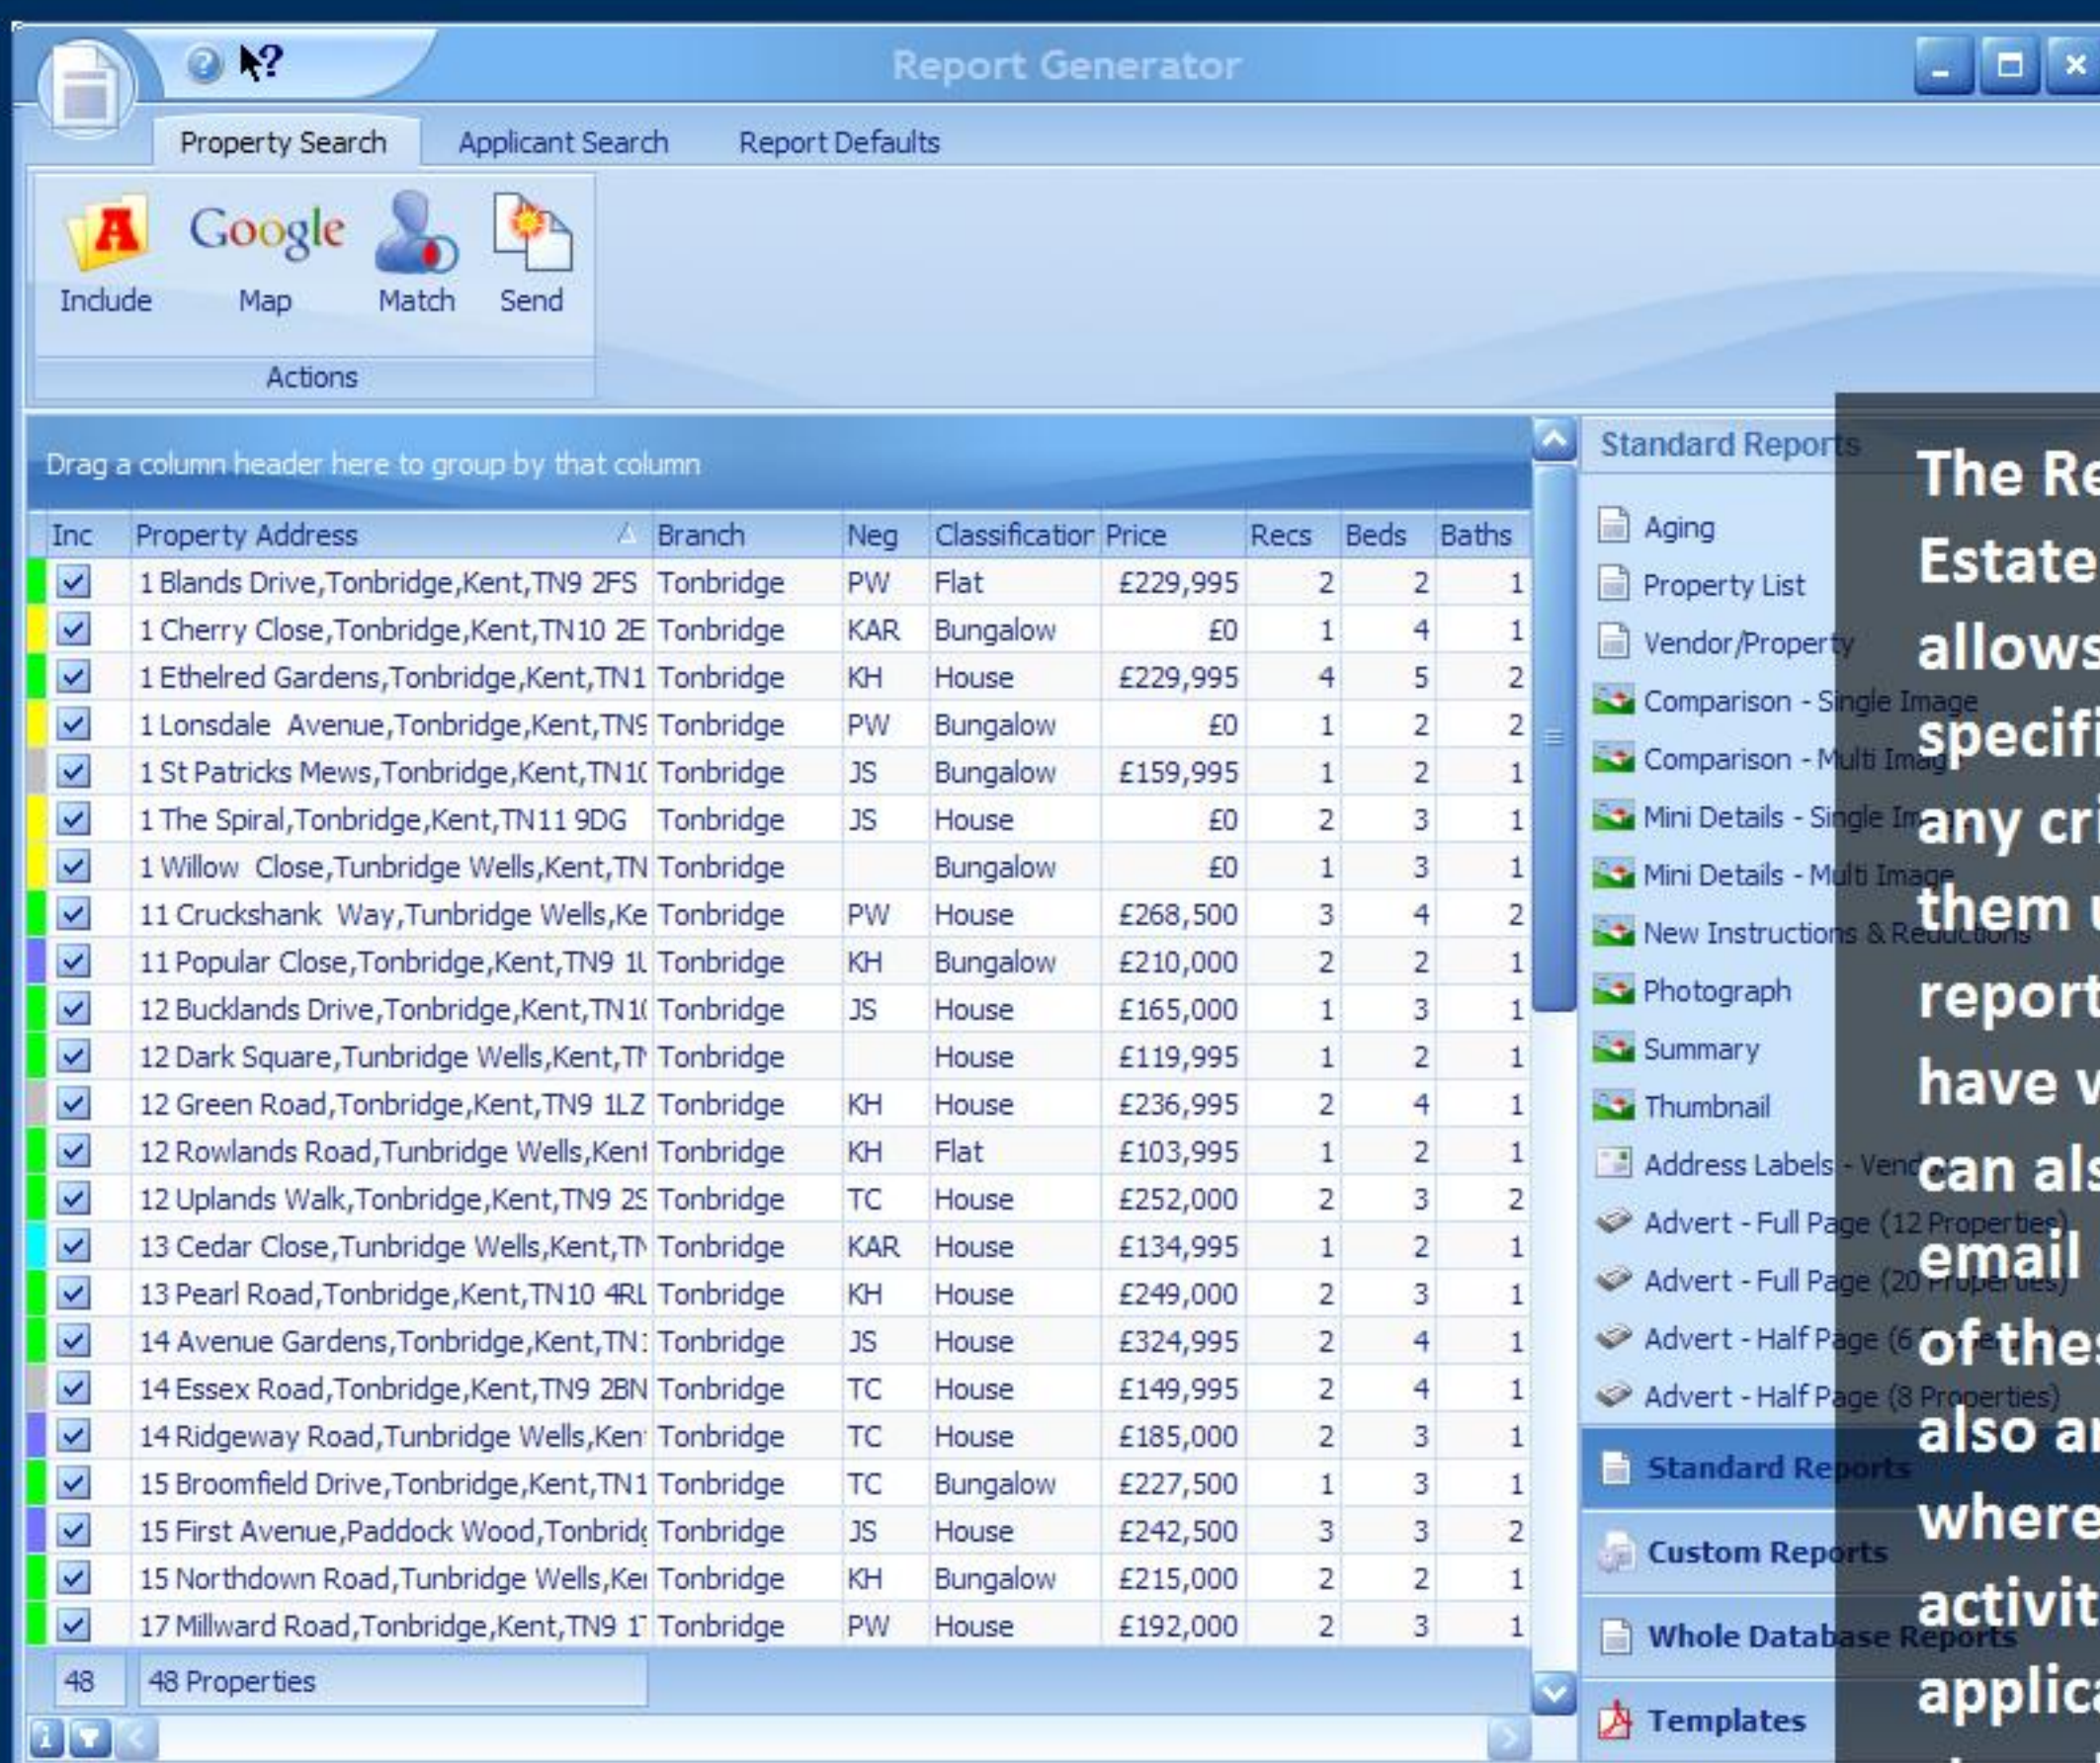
Report Generator

Property Search Applicant Search Report Defaults

Include Google Map Match Send

Actions

Drag a column header here to group by that column

| Inc | Property Address | Branch | Neg | Classificatior | Price | Recs | Beds | Baths |
|---|---|---|---|---|---|---|---|---|
| ✓ | 1 Blands Drive,Tonbridge,Kent,TN9 2FS | Tonbridge | PW | Flat | £229,995 | 2 | 2 | 1 |
| ✓ | 1 Cherry Close,Tonbridge,Kent,TN10 2E | Tonbridge | KAR | Bungalow | £0 | 1 | 4 | 1 |
| ✓ | 1 Ethelred Gardens,Tonbridge,Kent,TN1 | Tonbridge | KH | House | £229,995 | 4 | 5 | 2 |
| ✓ | 1 Lonsdale Avenue,Tonbridge,Kent,TN9 | Tonbridge | PW | Bungalow | £0 | 1 | 2 | 2 |
| ✓ | 1 St Patricks Mews,Tonbridge,Kent,TN1( | Tonbridge | JS | Bungalow | £159,995 | 1 | 2 | 1 |
| ✓ | 1 The Spiral,Tonbridge,Kent,TN11 9DG | Tonbridge | JS | House | £0 | 2 | 3 | 1 |
| ✓ | 1 Willow Close,Tunbridge Wells,Kent,TN | Tonbridge | | Bungalow | £0 | 1 | 3 | 1 |
| ✓ | 11 Cruckshank Way,Tunbridge Wells,Ke | Tonbridge | PW | House | £268,500 | 3 | 4 | 2 |
| ✓ | 11 Popular Close,Tonbridge,Kent,TN9 1L | Tonbridge | KH | Bungalow | £210,000 | 2 | 2 | 1 |
| ✓ | 12 Bucklands Drive,Tonbridge,Kent,TN1( | Tonbridge | JS | House | £165,000 | 1 | 3 | 1 |
| ✓ | 12 Dark Square,Tunbridge Wells,Kent,TI | Tonbridge | | House | £119,995 | 1 | 2 | 1 |
| ✓ | 12 Green Road,Tonbridge,Kent,TN9 1LZ | Tonbridge | KH | House | £236,995 | 2 | 4 | 1 |
| ✓ | 12 Rowlands Road,Tunbridge Wells,Kent | Tonbridge | KH | Flat | £103,995 | 1 | 2 | 1 |
| ✓ | 12 Uplands Walk,Tonbridge,Kent,TN9 2S | Tonbridge | TC | House | £252,000 | 2 | 3 | 2 |
| ✓ | 13 Cedar Close,Tunbridge Wells,Kent,TN | Tonbridge | KAR | House | £134,995 | 1 | 2 | 1 |
| ✓ | 13 Pearl Road,Tonbridge,Kent,TN10 4RL | Tonbridge | KH | House | £249,000 | 2 | 3 | 1 |
| ✓ | 14 Avenue Gardens,Tonbridge,Kent,TN1 | Tonbridge | JS | House | £324,995 | 2 | 4 | 1 |
| ✓ | 14 Essex Road,Tonbridge,Kent,TN9 2BN | Tonbridge | TC | House | £149,995 | 2 | 4 | 1 |
| ✓ | 14 Ridgeway Road,Tunbridge Wells,Ken | Tonbridge | TC | House | £185,000 | 2 | 3 | 1 |
| ✓ | 15 Broomfield Drive,Tonbridge,Kent,TN1 | Tonbridge | TC | Bungalow | £227,500 | 1 | 3 | 1 |
| ✓ | 15 First Avenue,Paddock Wood,Tonbrid | Tonbridge | JS | House | £242,500 | 3 | 3 | 2 |
| ✓ | 15 Northdown Road,Tunbridge Wells,Ke | Tonbridge | KH | Bungalow | £215,000 | 2 | 2 | 1 |
| ✓ | 17 Millward Road,Tonbridge,Kent,TN9 1 | Tonbridge | PW | House | £192,000 | 2 | 3 | 1 |

48 48 Properties

Standard Reports
Aging
Property List
Vendor/Property
Comparison - Single Image
Comparison - Multi Image
Mini Details - Single Im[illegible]
Mini Details - Multi Image
New Instructions & Reductions
Photograph
Summary
Thumbnail
Address Labels - Vend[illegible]
Advert - Full Page (12 Properties)
Advert - Full Page (20 Properties)
Advert - Half Page (6 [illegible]
Advert - Half Page (8 Properties)
Standard Reports
Custom Reports
Whole Database Reports
Templates

The Re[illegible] Estate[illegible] allows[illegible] specifi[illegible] any cri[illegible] them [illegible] report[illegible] have w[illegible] can als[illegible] email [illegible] of the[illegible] also a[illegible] where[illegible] activit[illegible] applica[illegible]